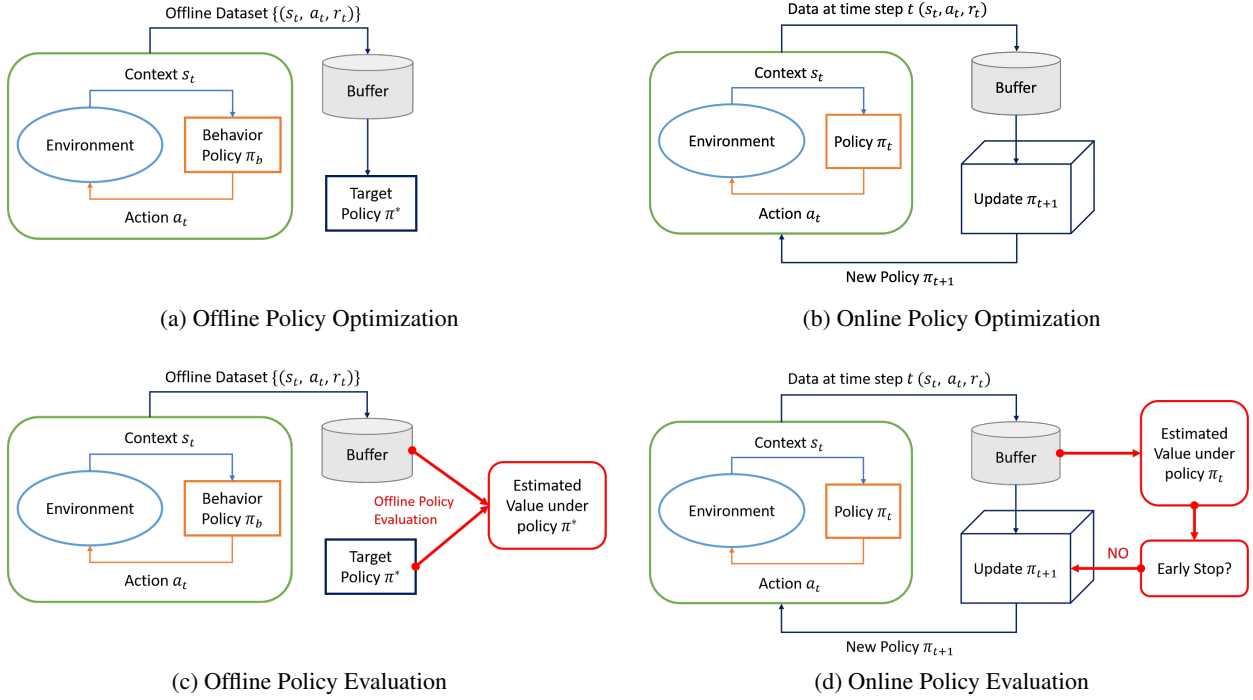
Offline Dataset $\{(s_t, a_t, r_t)\}$

Context $s_t$

Environment

Behavior Policy $\pi_b$

Action $a_t$

Buffer

Target Policy $\pi^*$

(a) Offline Policy Optimization

Data at time step $t$ $(s_t, a_t, r_t)$

Context $s_t$

Environment

Policy $\pi_t$

Action $a_t$

Buffer

Update $\pi_{t+1}$

New Policy $\pi_{t+1}$

(b) Online Policy Optimization

Offline Dataset $\{(s_t, a_t, r_t)\}$

Context $s_t$

Environment

Behavior Policy $\pi_b$

Action $a_t$

Buffer

Offline Policy Evaluation

Estimated Value under policy $\pi^*$

Target Policy $\pi^*$

(c) Offline Policy Evaluation

Data at time step $t$ $(s_t, a_t, r_t)$

Context $s_t$

Environment

Policy $\pi_t$

Action $a_t$

Buffer

Estimated Value under policy $\pi_t$

NO

Update $\pi_{t+1}$

Early Stop?

New Policy $\pi_{t+1}$

(d) Online Policy Evaluation